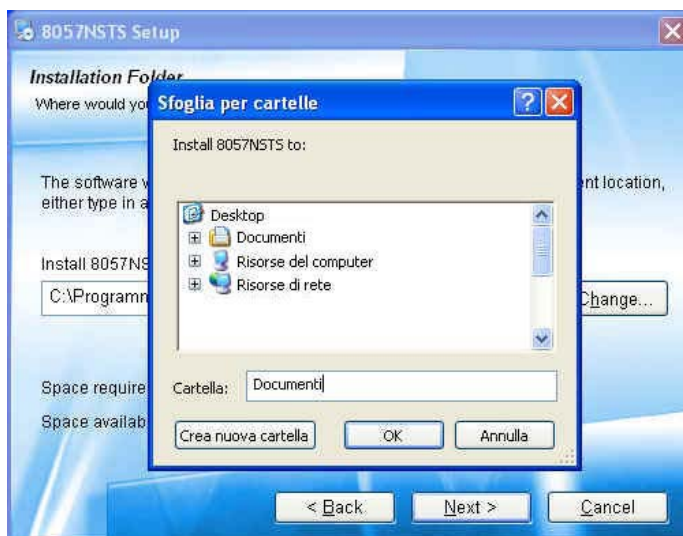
8057NSTS Setup

Installation Folder
Where would yo

The software w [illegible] ent location, either type in a

Install 8057NS
C:\Programn
Change...

Space require
Space availab

Sfoglia per cartelle

Install 8057NSTS to:

Desktop
Documenti
Risorse del computer
Risorse di rete

Cartella: Documenti

Crea nuova cartella
OK
Annulla

< Back
Next >
Cancel